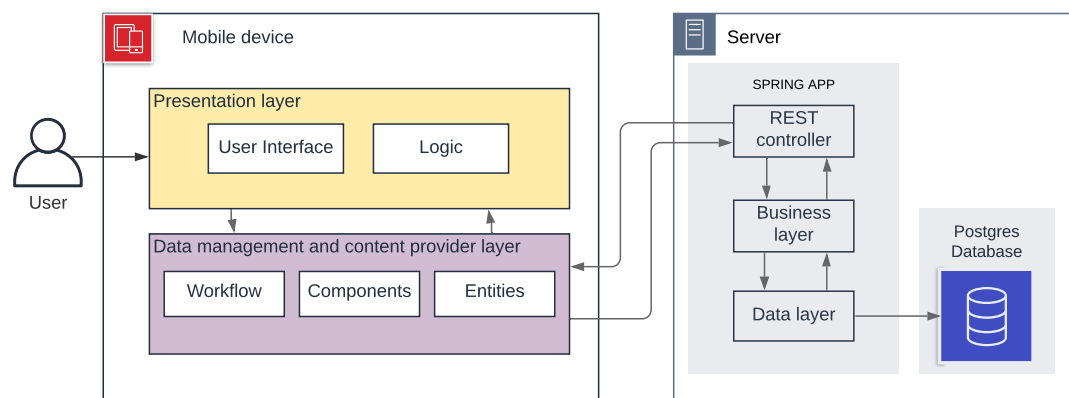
Mobile device

Presentation layer

User Interface

Logic

User

Data management and content provider layer

Workflow

Components

Entities

Server

SPRING APP

REST controller

Business layer

Data layer

Postgres Database